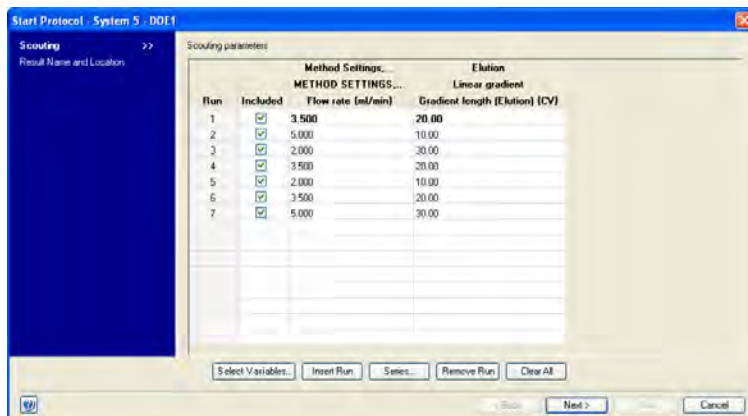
Start Protocol - System 5 - DOE1

Scouting >>
Result Name and Location

Scouting parameters

| Run | Included | Method Settings_ METHOD SETTINGS_ Flow rate (ml/min) | Elution Linear gradient Gradient length (Elution) (CV) |
|---|---|---|---|
| 1 | ☑ | 3.500 | 20.00 |
| 2 | ☑ | 5.000 | 10.00 |
| 3 | ☑ | 2.000 | 30.00 |
| 4 | ☑ | 3.500 | 20.00 |
| 5 | ☑ | 2.000 | 10.00 |
| 6 | ☑ | 3.500 | 20.00 |
| 7 | ☑ | 5.000 | 30.00 |

Select Variables... Insert Run Series... Remove Run Clear All

< Back Next > Cancel